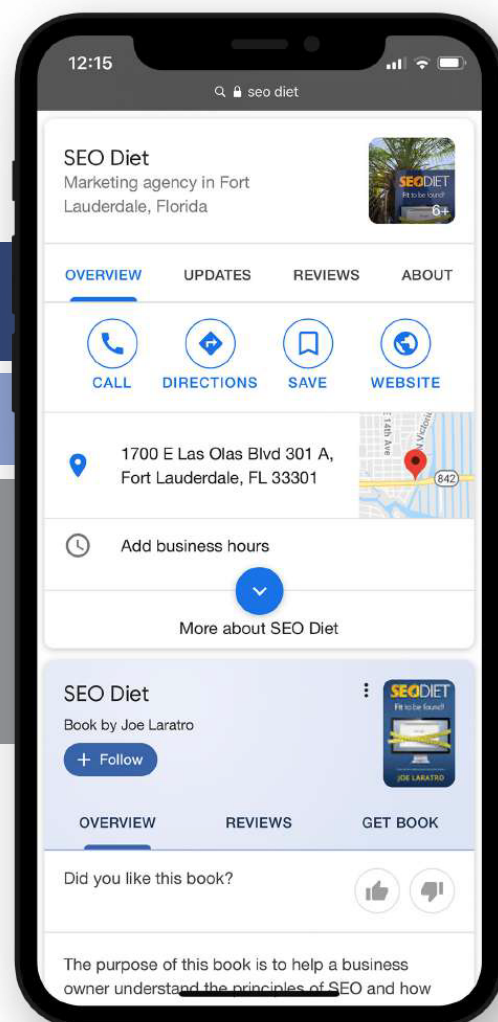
12:15

seo diet

SEO Diet
Marketing agency in Fort Lauderdale, Florida

SEODIET
Fit to be found
6+

OVERVIEW UPDATES REVIEWS ABOUT

CALL DIRECTIONS SAVE WEBSITE

1700 E Las Olas Blvd 301 A, Fort Lauderdale, FL 33301

14th Ave
842

Add business hours

More about SEO Diet

SEO Diet
Book by Joe Laratro
+ Follow

SEODIET
Fit to be found
JOE LARATRO

OVERVIEW REVIEWS GET BOOK

Did you like this book?

The purpose of this book is to help a business owner understand the principles of SEO and how